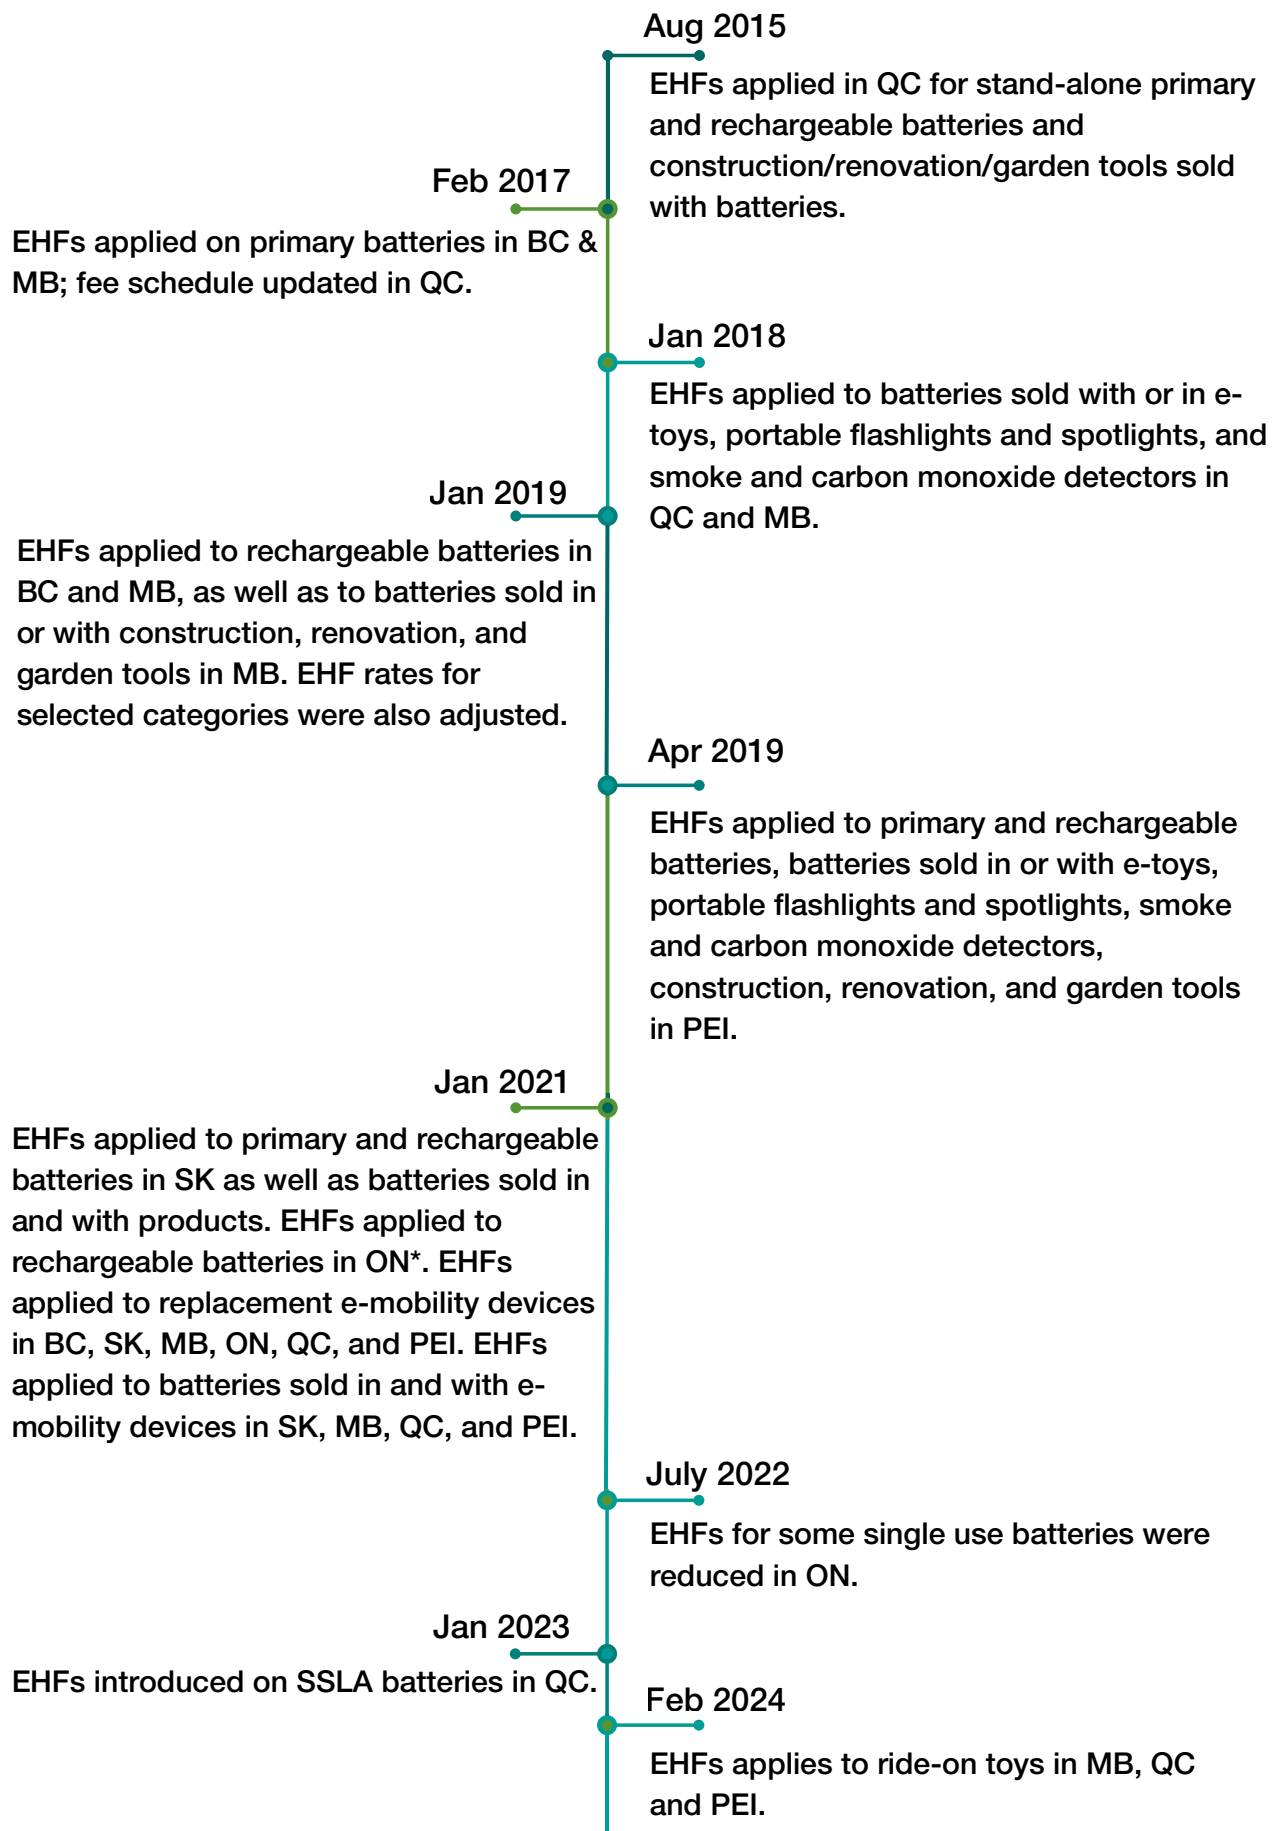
Aug 2015

EHFs applied in QC for stand-alone primary and rechargeable batteries and construction/renovation/garden tools sold with batteries.

Feb 2017

EHFs applied on primary batteries in BC & MB; fee schedule updated in QC.

Jan 2018

EHFs applied to batteries sold with or in e-toys, portable flashlights and spotlights, and smoke and carbon monoxide detectors in QC and MB.

Jan 2019

EHFs applied to rechargeable batteries in BC and MB, as well as to batteries sold in or with construction, renovation, and garden tools in MB. EHF rates for selected categories were also adjusted.

Apr 2019

EHFs applied to primary and rechargeable batteries, batteries sold in or with e-toys, portable flashlights and spotlights, smoke and carbon monoxide detectors, construction, renovation, and garden tools in PEI.

Jan 2021

EHFs applied to primary and rechargeable batteries in SK as well as batteries sold in and with products. EHFs applied to rechargeable batteries in ON*. EHFs applied to replacement e-mobility devices in BC, SK, MB, ON, QC, and PEI. EHFs applied to batteries sold in and with e-mobility devices in SK, MB, QC, and PEI.

July 2022

EHFs for some single use batteries were reduced in ON.

Jan 2023

EHFs introduced on SSLA batteries in QC.

Feb 2024

EHFs applies to ride-on toys in MB, QC and PEI.